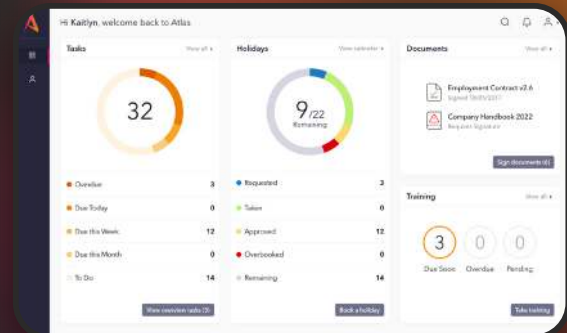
Hi Kaitlyn, welcome back to Atlas

Tasks
View all

32

Overdue 3
Due Today 0
Due this Week 12
Due this Month 0
To Do 14

View overview tasks (3)

Holidays
View calendar

9/22
Remaining

Requested 3
Taken 0
Approved 12
Overbooked 0
Remaining 14

Book a holiday

Documents
View all

Employment Contract v2.6
Signed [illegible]

Company Handbook 2022
Request signature

Sign documents (4)

Training
View all

3 Due Soon
0 Overdue
0 Pending

Take training